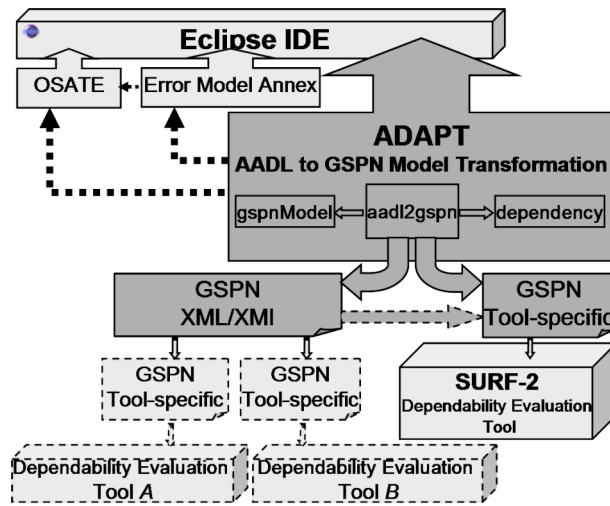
Eclipse IDE

OSATE

Error Model Annex

ADAPT

AADL to GSPN Model Transformation

gspnModel

aadl2gspn

dependency

GSPN XML/XMI

GSPN Tool-specific

GSPN Tool-specific

GSPN Tool-specific

SURF-2 Dependability Evaluation Tool

Dependability Evaluation Tool *A*

Dependability Evaluation Tool *B*